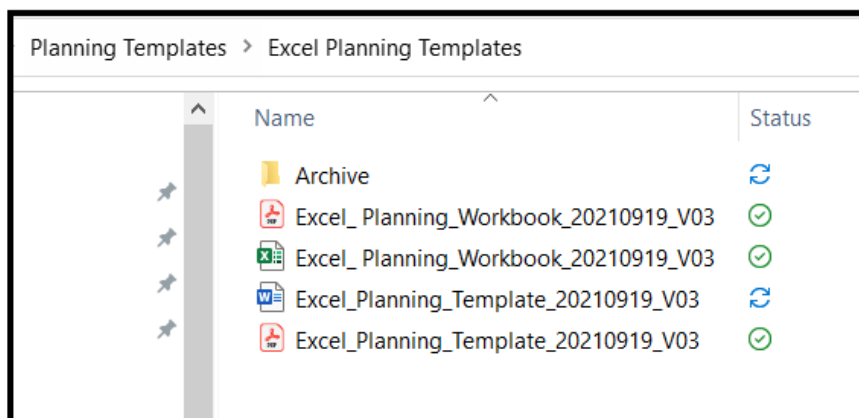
Planning Templates > Excel Planning Templates

| Name | Status |
|---|---|
| Archive | |
| Excel_ Planning_Workbook_20210919_V03 | |
| Excel_ Planning_Workbook_20210919_V03 | |
| Excel_Planning_Template_20210919_V03 | |
| Excel_Planning_Template_20210919_V03 | |